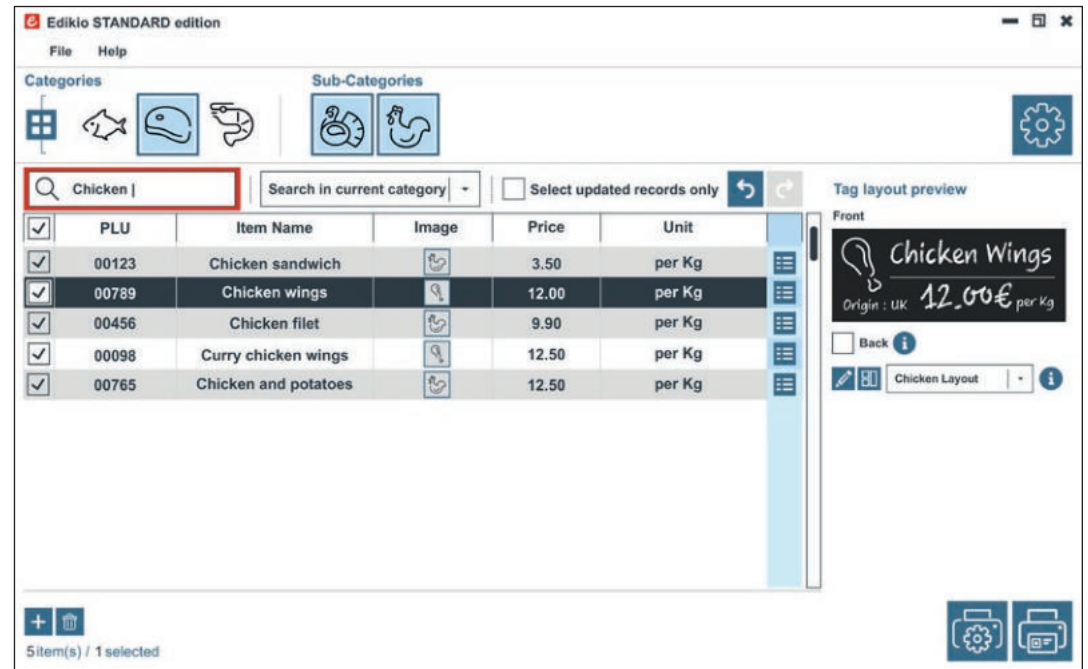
Edikio STANDARD edition

File Help

Categories

Sub-Categories

Chicken |

Search in current category

Select updated records only

| PLU | Item Name | Image | Price | Unit |
|---|---|---|---|---|
| 00123 | Chicken sandwich | | 3.50 | per Kg |
| 00789 | Chicken wings | | 12.00 | per Kg |
| 00456 | Chicken filet | | 9.90 | per Kg |
| 00098 | Curry chicken wings | | 12.50 | per Kg |
| 00765 | Chicken and potatoes | | 12.50 | per Kg |

Tag layout preview

Front

Chicken Wings

Origin : UK 12.00€ per Kg

Back

Chicken Layout

5item(s) / 1 selected